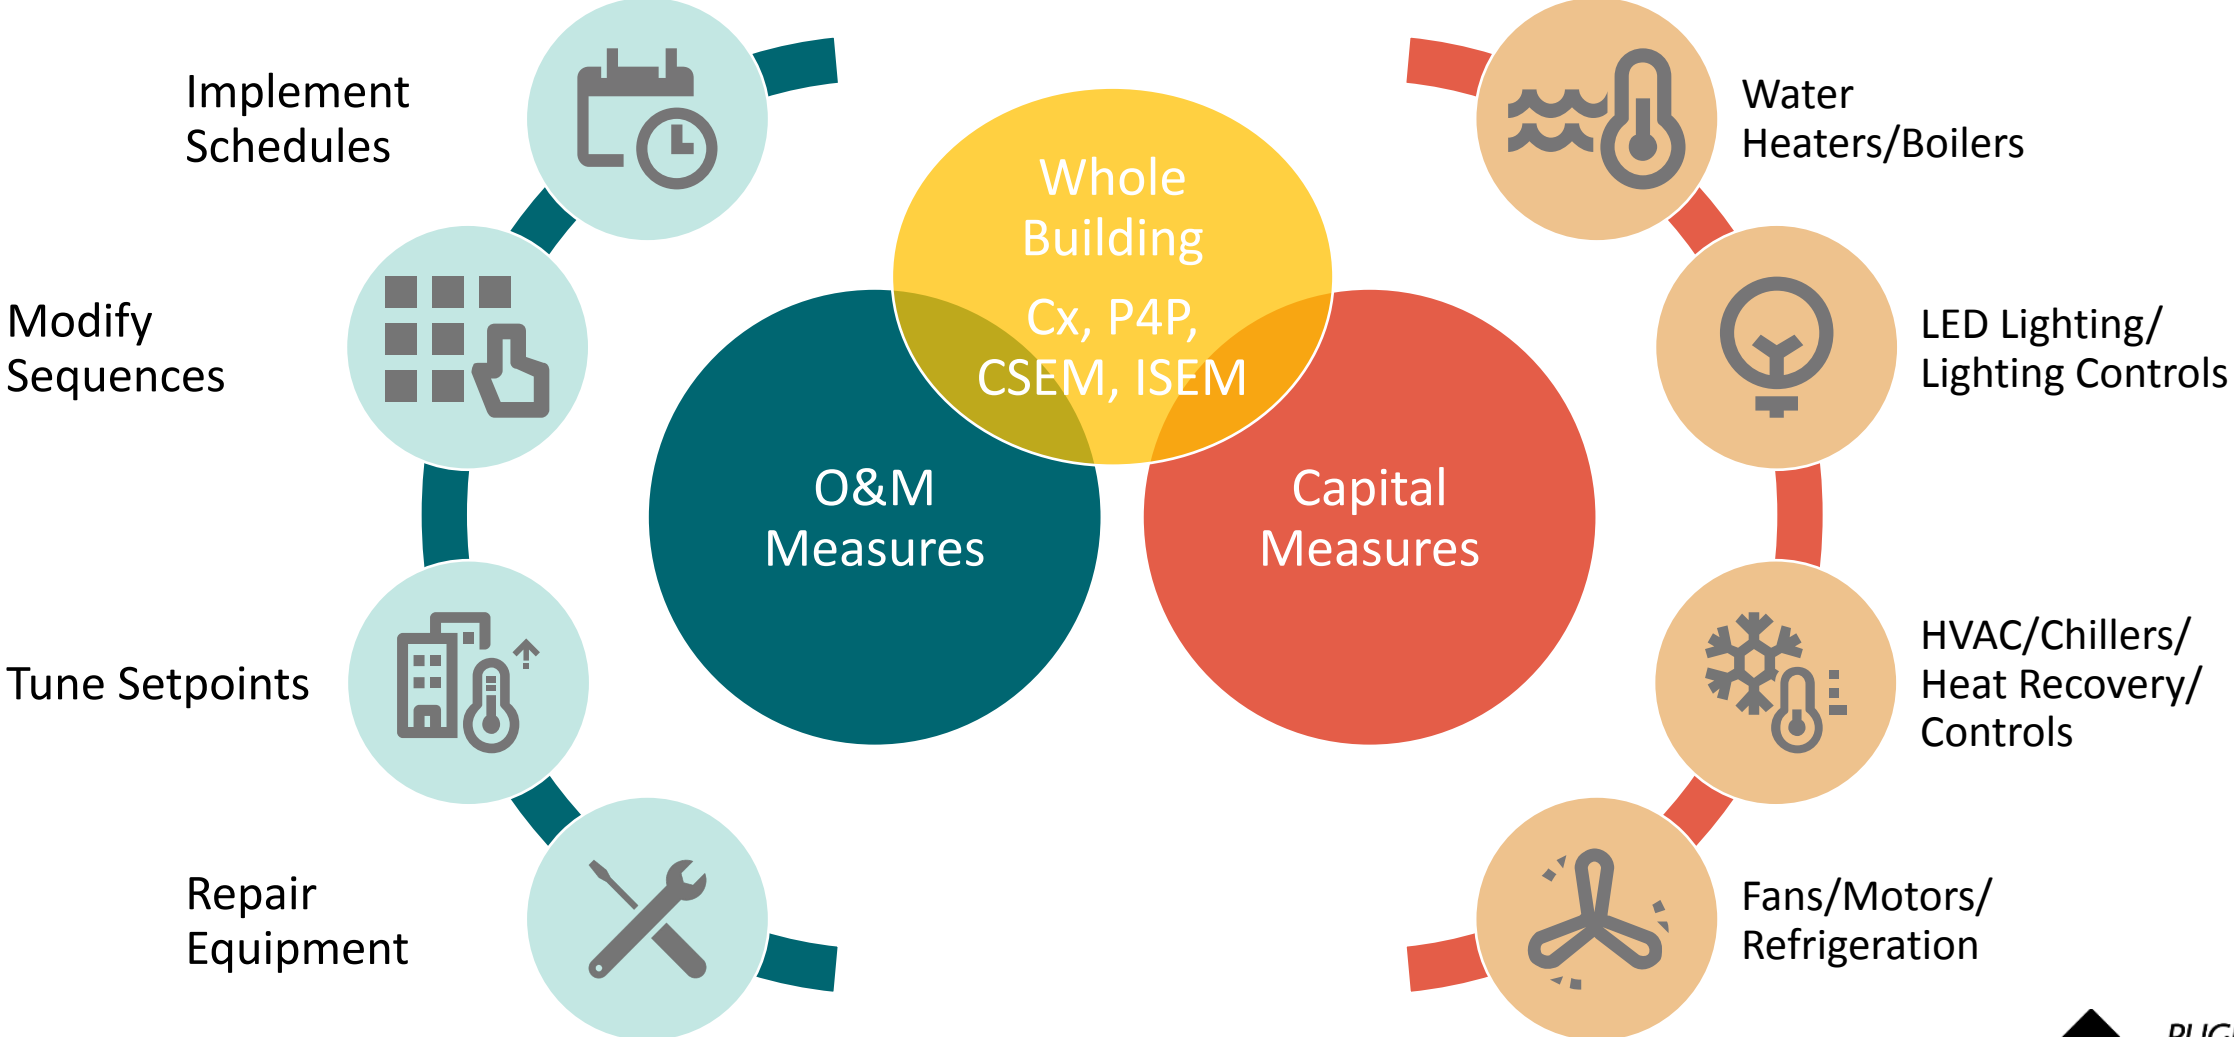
Implement Schedules

Modify Sequences

Tune Setpoints

Repair Equipment

Whole Building

Cx, P4P, CSEM, ISEM

O&M Measures

Capital Measures

Water Heaters/Boilers

LED Lighting/ Lighting Controls

HVAC/Chillers/ Heat Recovery/ Controls

Fans/Motors/ Refrigeration

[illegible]